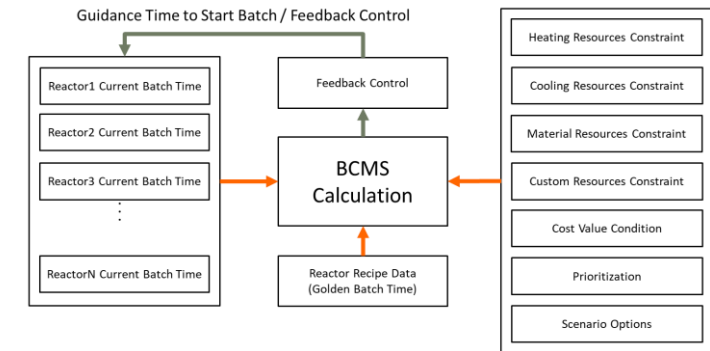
Guidance Time to Start Batch / Feedback Control

Reactor1 Current Batch Time

Reactor2 Current Batch Time

Reactor3 Current Batch Time

⋮

ReactorN Current Batch Time

Feedback Control

BCMS Calculation

Reactor Recipe Data (Golden Batch Time)

Heating Resources Constraint

Cooling Resources Constraint

Material Resources Constraint

Custom Resources Constraint

Cost Value Condition

Prioritization

Scenario Options